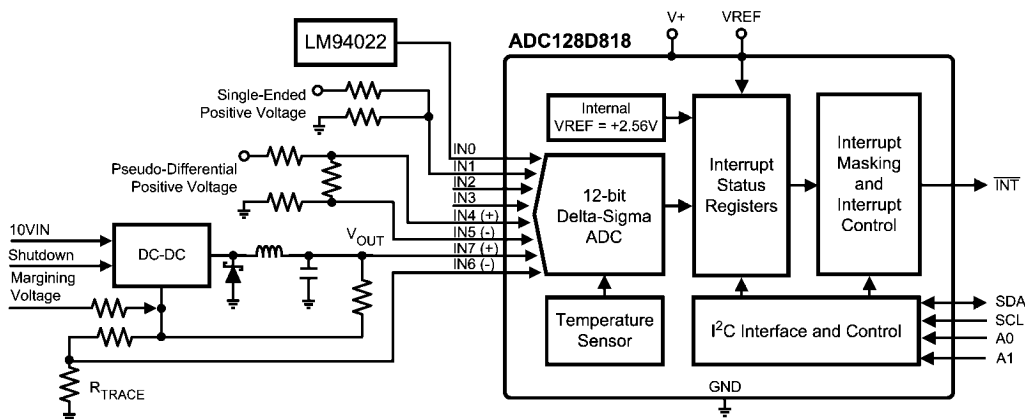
LM94022

ADC128D818

V+

VREF

Single-Ended Positive Voltage

Pseudo-Differential Positive Voltage

Internal VREF = +2.56V

IN0
IN1
IN2
IN3
IN4 (+)
IN5 (-)
IN7 (+)
IN6 (-)

12-bit Delta-Sigma ADC

Interrupt Status Registers

Interrupt Masking and Interrupt Control

$\overline{INT}$

10VIN

Shutdown

Margining Voltage

DC-DC

$V_{OUT}$

Temperature Sensor

$I^2C$ Interface and Control

SDA
SCL
A0
A1

$R_{TRACE}$

GND